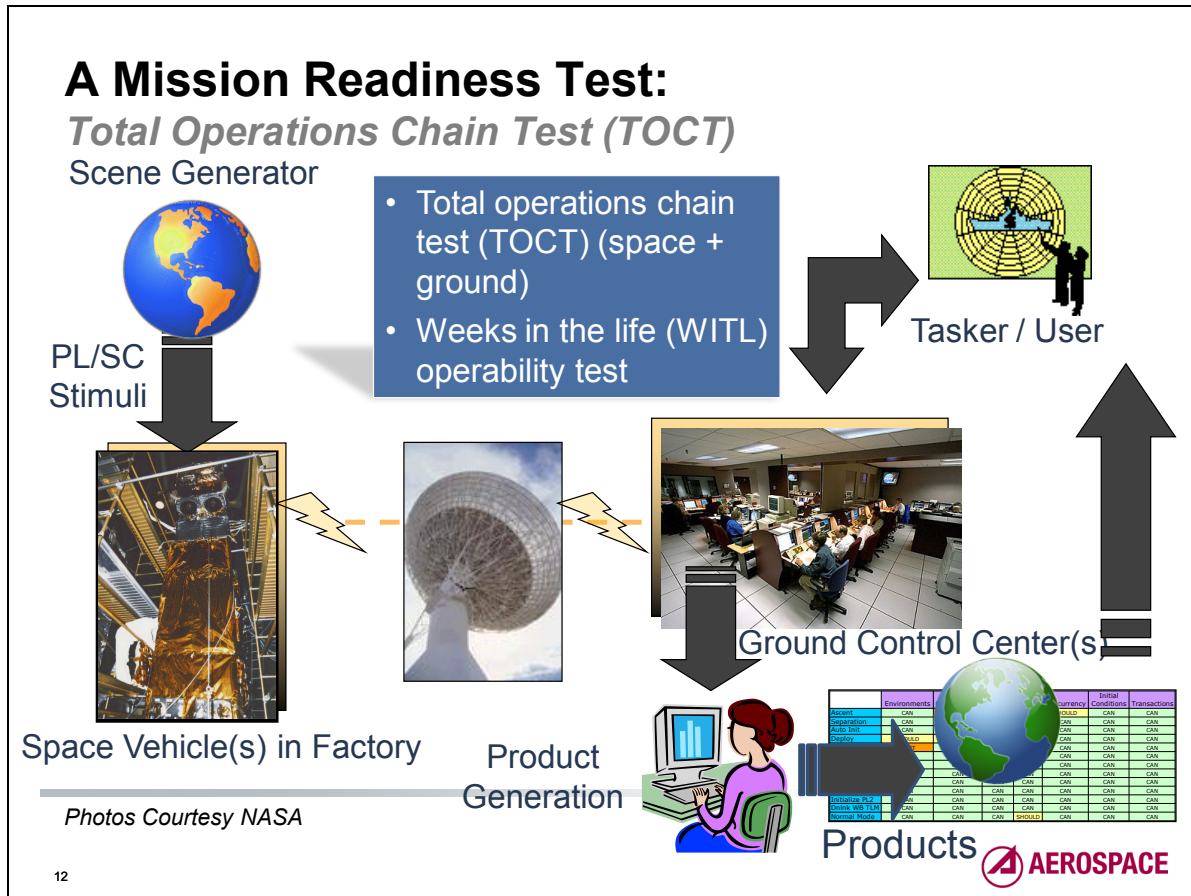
A Mission Readiness Test:
Total Operations Chain Test (TOCT)

Scene Generator

• Total operations chain test (TOCT) (space + ground)
• Weeks in the life (WITL) operability test

Tasker / User

PL/SC Stimuli

Ground Control Center(s)

Space Vehicle(s) in Factory

Product Generation

Photos Courtesy NASA

| | Environments | | | Concurrency | Initial Conditions | Transactions |
|---|---|---|---|---|---|---|
| Ascent | CAN | | | SHOULD | CAN | CAN |
| Separation | CAN | | | | CAN | CAN |
| Auto Init | CAN | | | | CAN | CAN |
| Deploy | SHOULD | | | | CAN | CAN |
| | | | | | CAN | CAN |
| | | | | | CAN | CAN |
| | | | | | CAN | CAN |
| | | CAN | | | CAN | CAN |
| | | CAN | | CAN | CAN | CAN |
| Initialize PL2 | CAN | CAN | CAN | CAN | CAN | CAN |
| Dnlnk WB TLM | CAN | CAN | CAN | CAN | CAN | CAN |
| Normal Mode | CAN | CAN | CAN | SHOULD | CAN | CAN |

Products

12

AEROSPACE